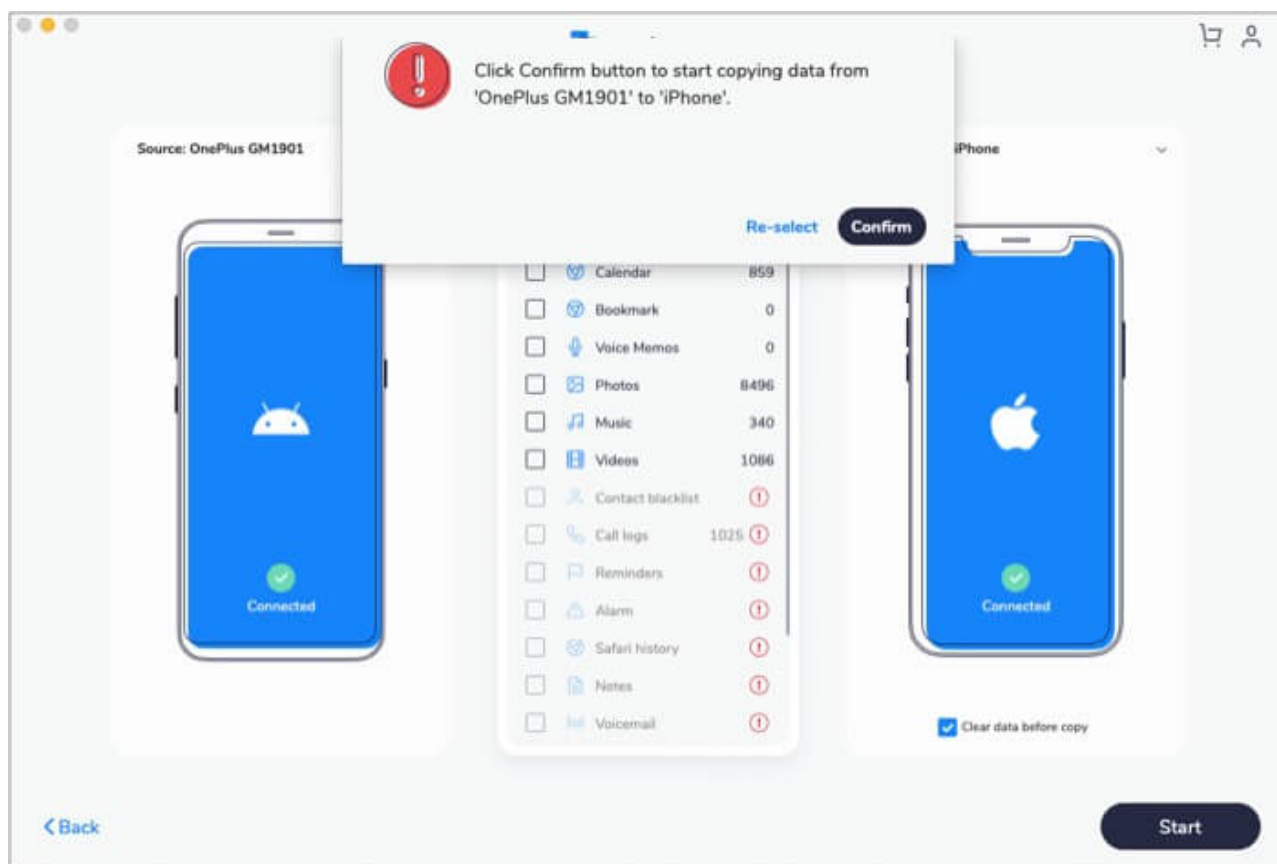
Click Confirm button to start copying data from 'OnePlus GM1901' to 'iPhone'.

Re-select

Confirm

Source: OnePlus GM1901

iPhone

Connected

| | | |
|---|---|---|
| Calendar | 859 | |
| Bookmark | 0 | |
| Voice Memos | 0 | |
| Photos | 8496 | |
| Music | 340 | |
| Videos | 1086 | |
| Contact blacklist | | ! |
| Call logs | 1025 | ! |
| Reminders | | ! |
| Alarm | | ! |
| Safari history | | ! |
| Notes | | ! |
| Voicemail | | ! |

Connected

Clear data before copy

< Back

Start